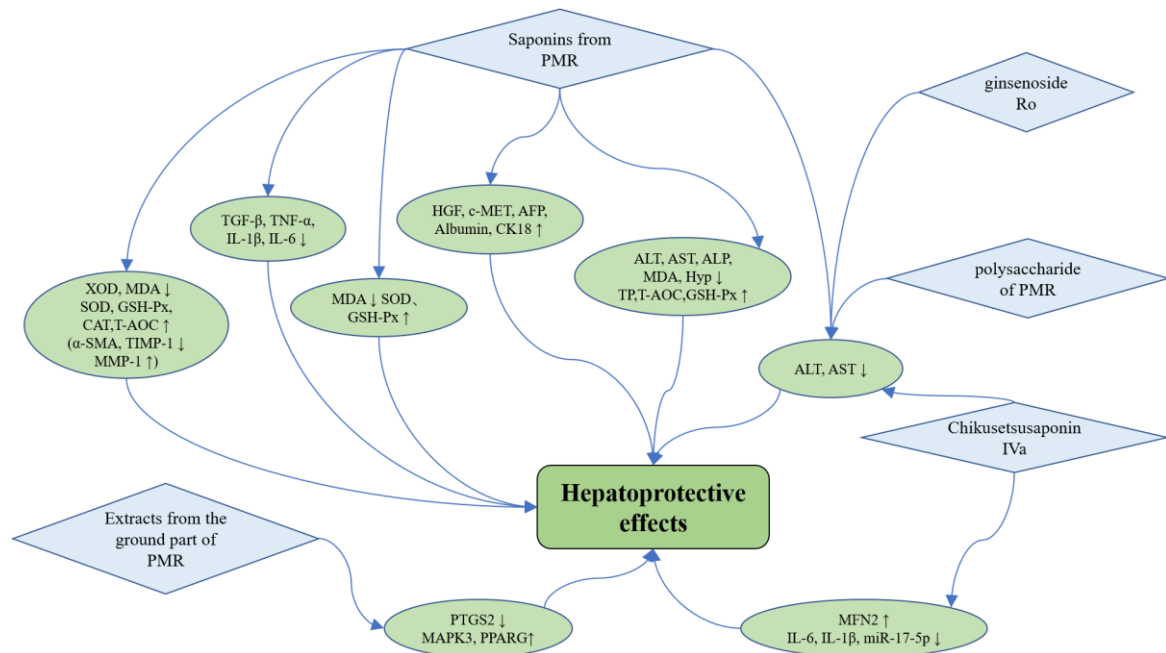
Saponins from PMR

ginsenoside Ro

TGF-β, TNF-α, IL-1β, IL-6 ↓

HGF, c-MET, AFP, Albumin, CK18 ↑

ALT, AST, ALP, MDA, Hyp ↓ TP,T-AOC,GSH-Px ↑

polysaccharide of PMR

XOD, MDA ↓ SOD, GSH-Px, CAT,T-AOC ↑ (α-SMA, TIMP-1 ↓ MMP-1 ↑)

MDA ↓ SOD、GSH-Px ↑

ALT, AST ↓

Chikusetsusaponin IVa

Hepatoprotective effects

Extracts from the ground part of PMR

PTGS2 ↓ MAPK3, PPARG↑

MFN2 ↑ IL-6, IL-1β, miR-17-5p ↓